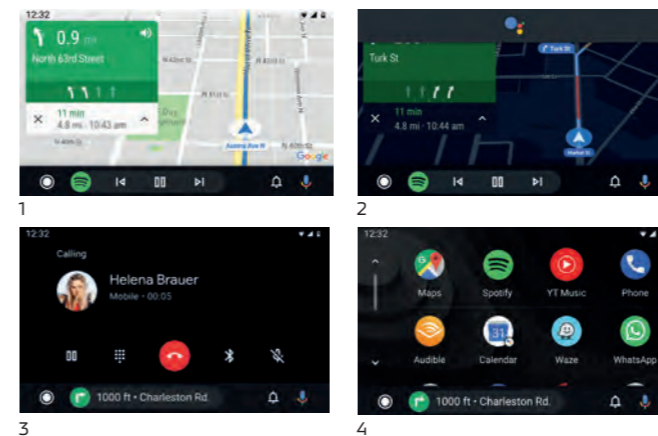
12:32
0.9 mi
North 63rd Street
11 min
4.8 mi · 10:43 am
Google

1

Turk St
Turk St
11 min
4.8 mi · 10:44 am

2

12:32
Calling
Helena Brauer
Mobile • 00:05
1000 ft • Charleston Rd.

3

12:32
Maps
Spotify
YT Music
Phone
Audible
Calendar
Waze
WhatsApp
1000 ft • Charleston Rd.

4